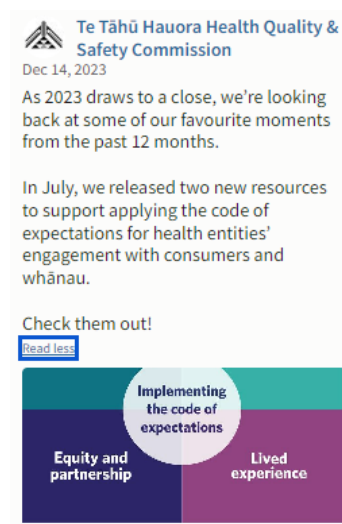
Te Tāhū Hauora Health Quality & Safety Commission
Dec 14, 2023

As 2023 draws to a close, we're looking back at some of our favourite moments from the past 12 months.

In July, we released two new resources to support applying the code of expectations for health entities' engagement with consumers and whānau.

Check them out!

Read less

Implementing the code of expectations

Equity and partnership

Lived experience